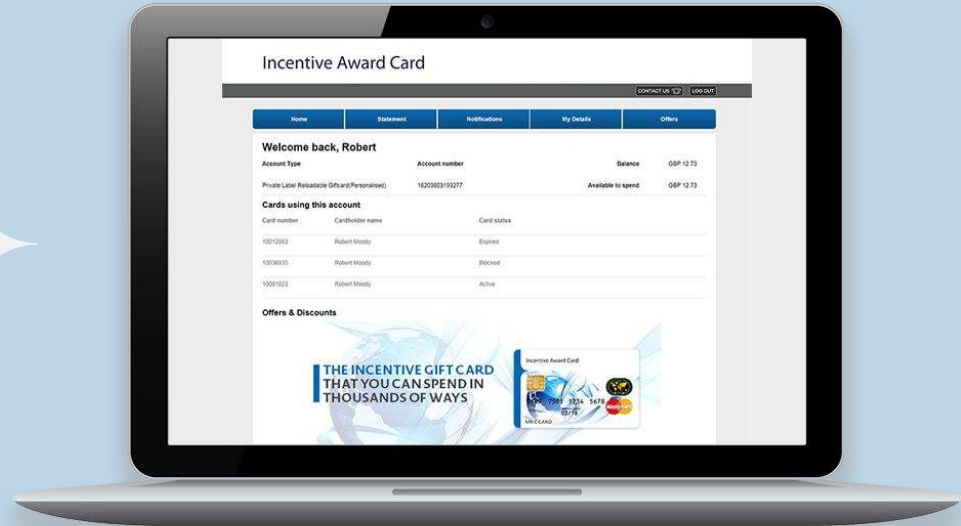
Incentive Award Card

CONTACT US LOG OUT

Home | Statement | Notifications | My Details | Offers

Welcome back, Robert

| Account Type | Account number | Balance | GBP 12.73 |
|---|---|---|---|
| Private Label Reloadable Giftcard(Personalised) | 16203803193277 | Available to spend | GBP 12.73 |

Cards using this account

| Card number | Cardholder name | Card status |
|---|---|---|
| 10012063 | Robert Moody | Expired |
| 10036935 | Robert Moody | Blocked |
| 10091923 | Robert Moody | Active |

Offers & Discounts

THE INCENTIVE GIFT CARD THAT YOU CAN SPEND IN THOUSANDS OF WAYS

Incentive Award Card

7501 1234 5678

05/16

MR C CARD

MasterCard